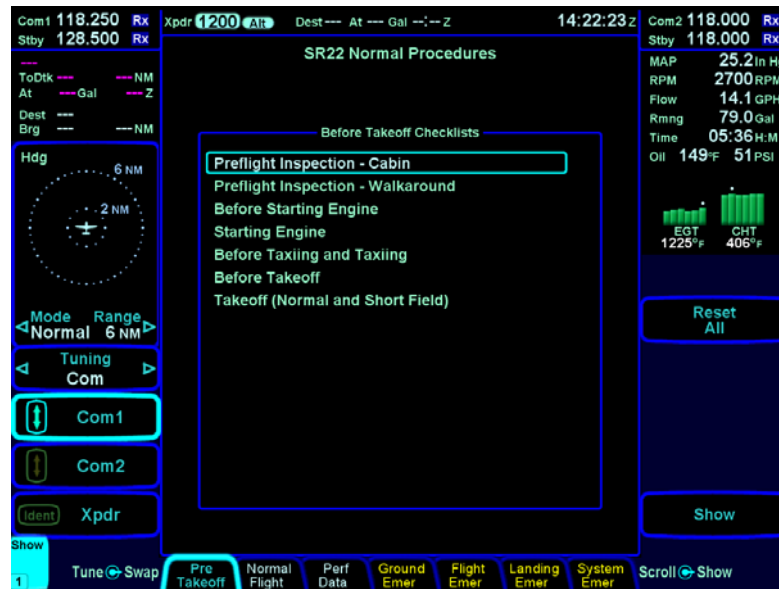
Com1 118.250 Rx
Stby 128.500 Rx

ToDtk --- --- NM
At --- Gal --- Z
Dest ---
Brg --- --- NM

Hdg
6 NM
2 NM

Mode Normal
Range 6 NM

Tuning
Com

Com1

Com2

Ident Xpdr

Show
1

Tune Swap

Xpdr 1200 Alt Dest --- At --- Gal --:-- Z 14:22:23 Z

SR22 Normal Procedures

Before Takeoff Checklists

Preflight Inspection - Cabin
Preflight Inspection - Walkaround
Before Starting Engine
Starting Engine
Before Taxiing and Taxiing
Before Takeoff
Takeoff (Normal and Short Field)

Pre Takeoff
Normal Flight
Perf Data
Ground Emer
Flight Emer
Landing Emer
System Emer

Com2 118.000 Rx
Stby 118.000 Rx

MAP 25.2 In H
RPM 2700 RPM
Flow 14.1 GPH
Rmng 79.0 Gal
Time 05:36 H:M
Oil 149°F 51 PSI

EGT 1225°F
CHT 406°F

Reset All

Show

Scroll Show